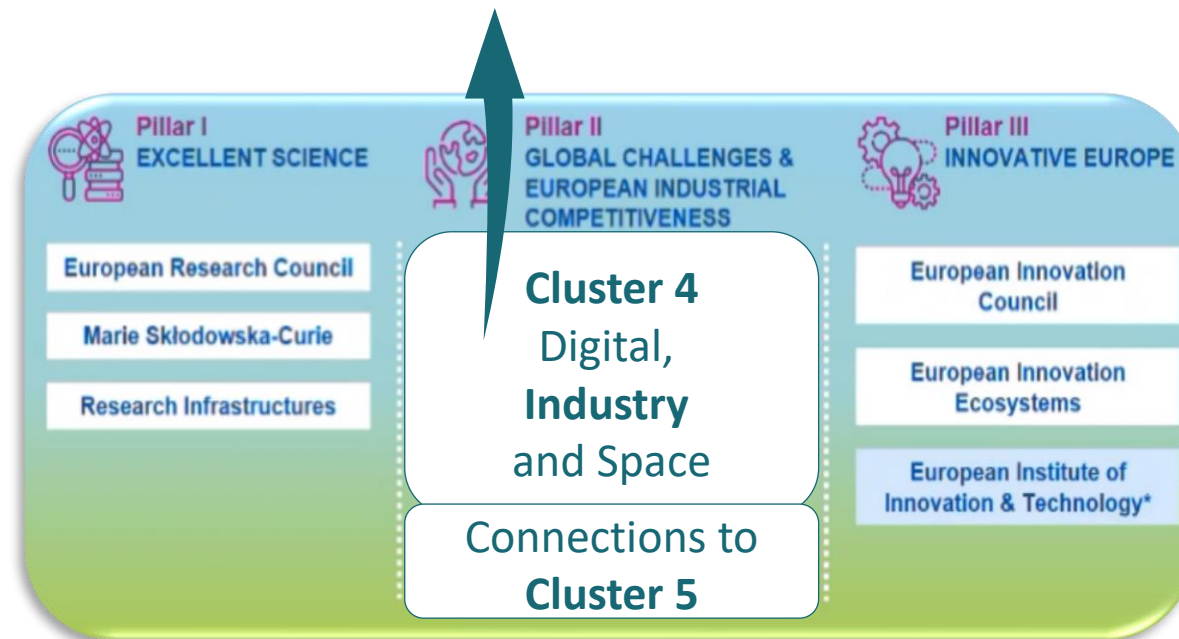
Pillar I
EXCELLENT SCIENCE

European Research Council

Marie Skłodowska-Curie

Research Infrastructures

Pillar II
GLOBAL CHALLENGES & EUROPEAN INDUSTRIAL COMPETITIVENESS

Cluster 4
Digital,
Industry
and Space

Connections to
Cluster 5

Pillar III
INNOVATIVE EUROPE

European Innovation Council

European Innovation Ecosystems

European Institute of Innovation & Technology*